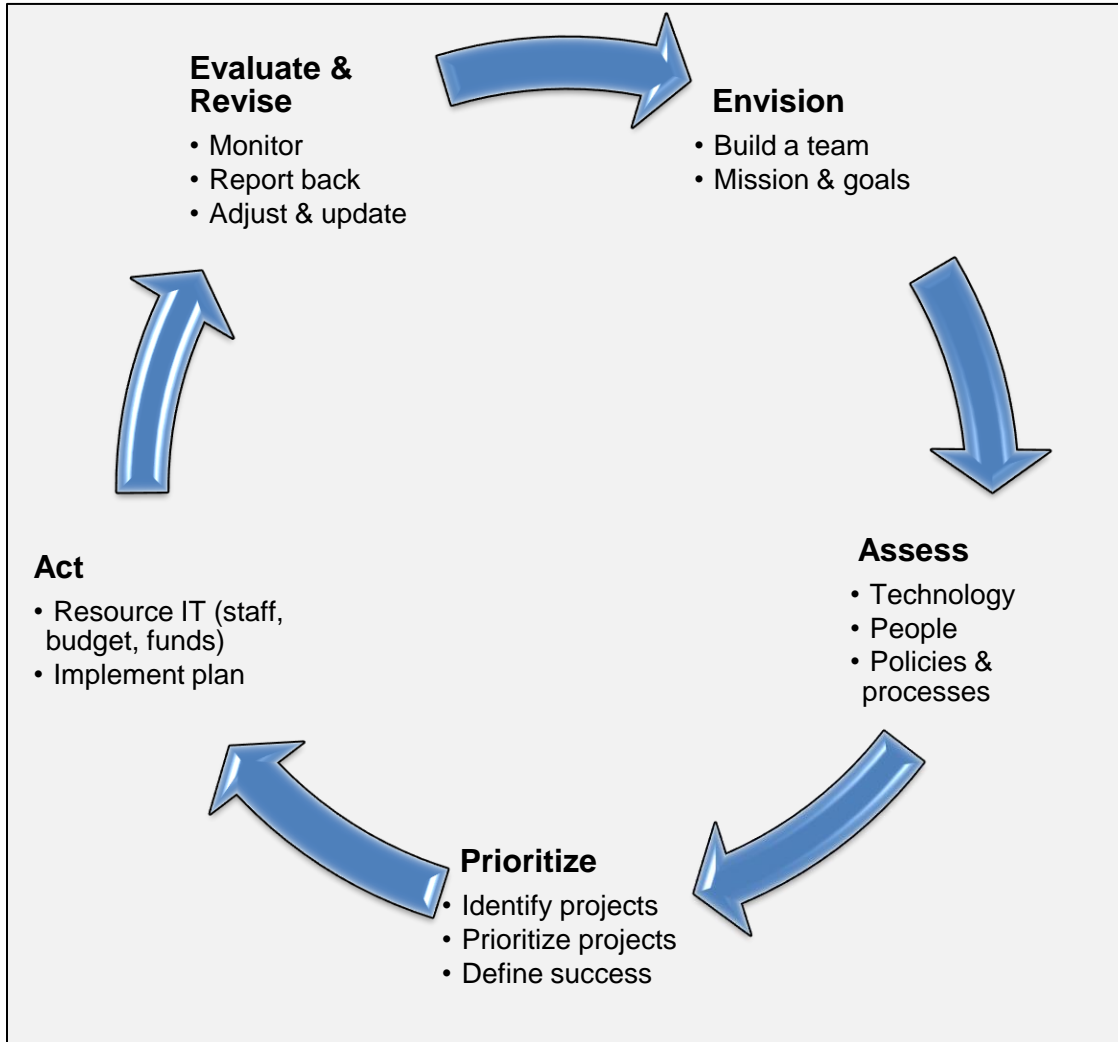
**Evaluate & Revise**
• Monitor
• Report back
• Adjust & update

**Envision**
• Build a team
• Mission & goals

**Assess**
• Technology
• People
• Policies & processes

**Prioritize**
• Identify projects
• Prioritize projects
• Define success

**Act**
• Resource IT (staff, budget, funds)
• Implement plan